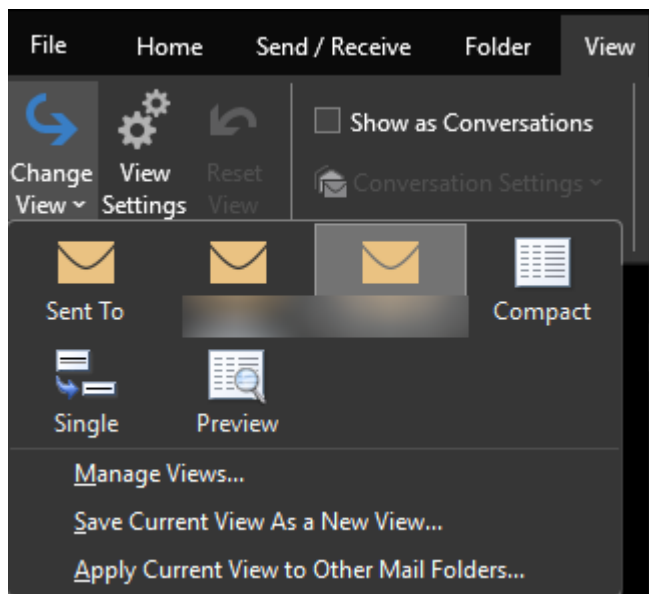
File Home Send / Receive Folder View

Change View

View Settings

Reset View

Show as Conversations

Conversation Settings

Sent To

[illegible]

Compact

Single

Preview

Manage Views...

Save Current View As a New View...

Apply Current View to Other Mail Folders...